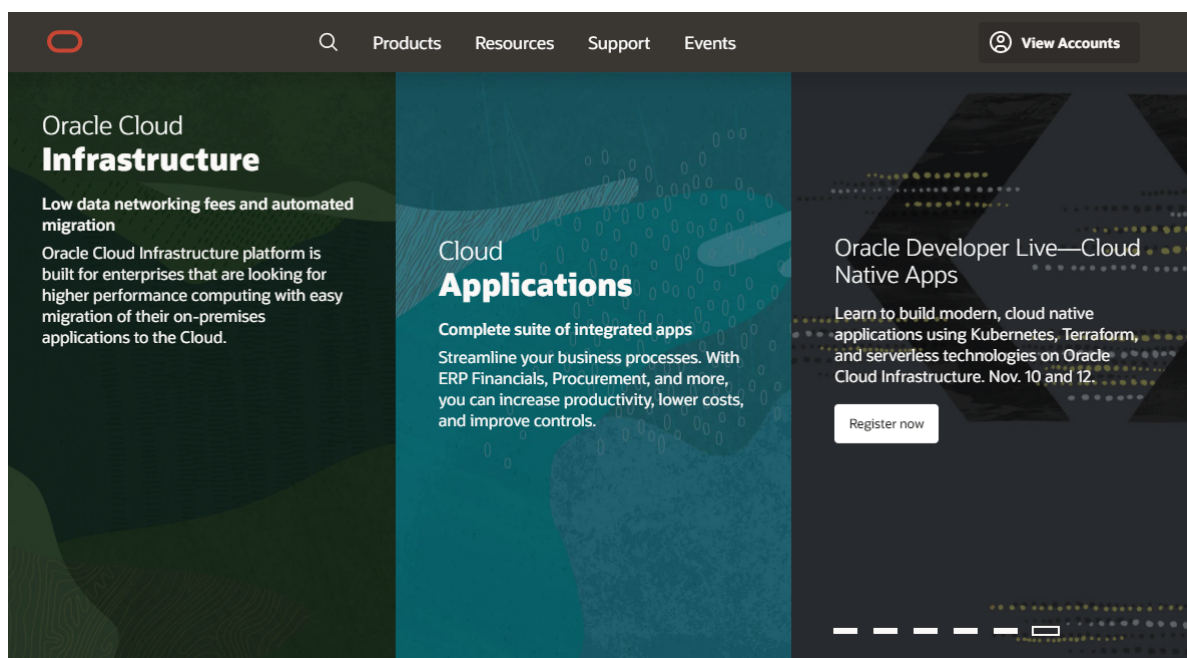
Products Resources Support Events

View Accounts

Oracle Cloud
Infrastructure

Low data networking fees and automated migration

Oracle Cloud Infrastructure platform is built for enterprises that are looking for higher performance computing with easy migration of their on-premises applications to the Cloud.

Cloud
Applications

Complete suite of integrated apps

Streamline your business processes. With ERP Financials, Procurement, and more, you can increase productivity, lower costs, and improve controls.

Oracle Developer Live—Cloud Native Apps

Learn to build modern, cloud native applications using Kubernetes, Terraform, and serverless technologies on Oracle Cloud Infrastructure. Nov. 10 and 12.

Register now